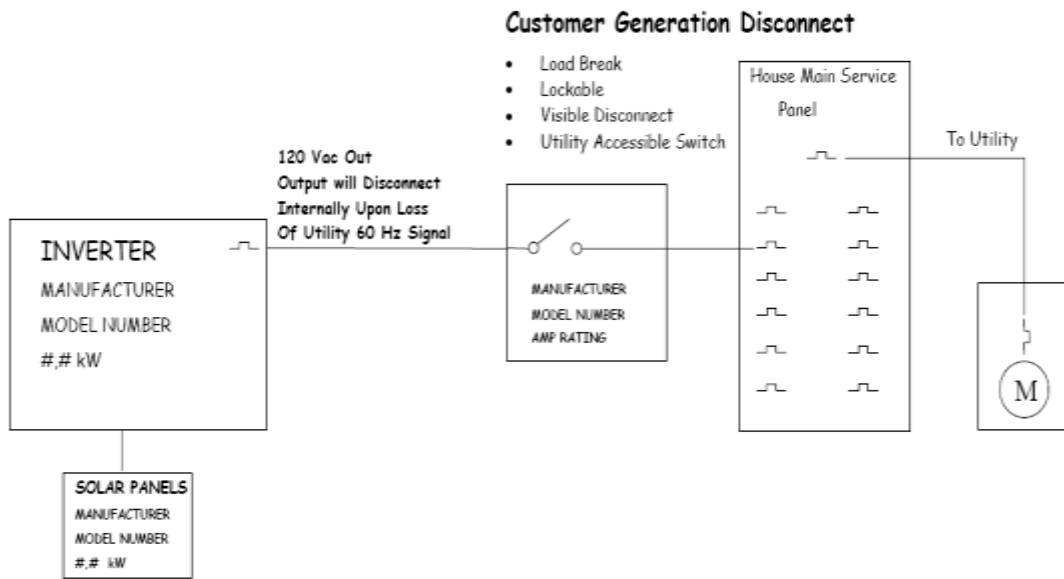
Customer Generation Disconnect

- Load Break
- Lockable
- Visible Disconnect
- Utility Accessible Switch

House Main Service Panel

To Utility

120 Vac Out
Output will Disconnect
Internally Upon Loss
Of Utility 60 Hz Signal

INVERTER
MANUFACTURER
MODEL NUMBER
#,# kW

MANUFACTURER
MODEL NUMBER
AMP RATING

M

SOLAR PANELS
MANUFACTURER
MODEL NUMBER
#,# kW